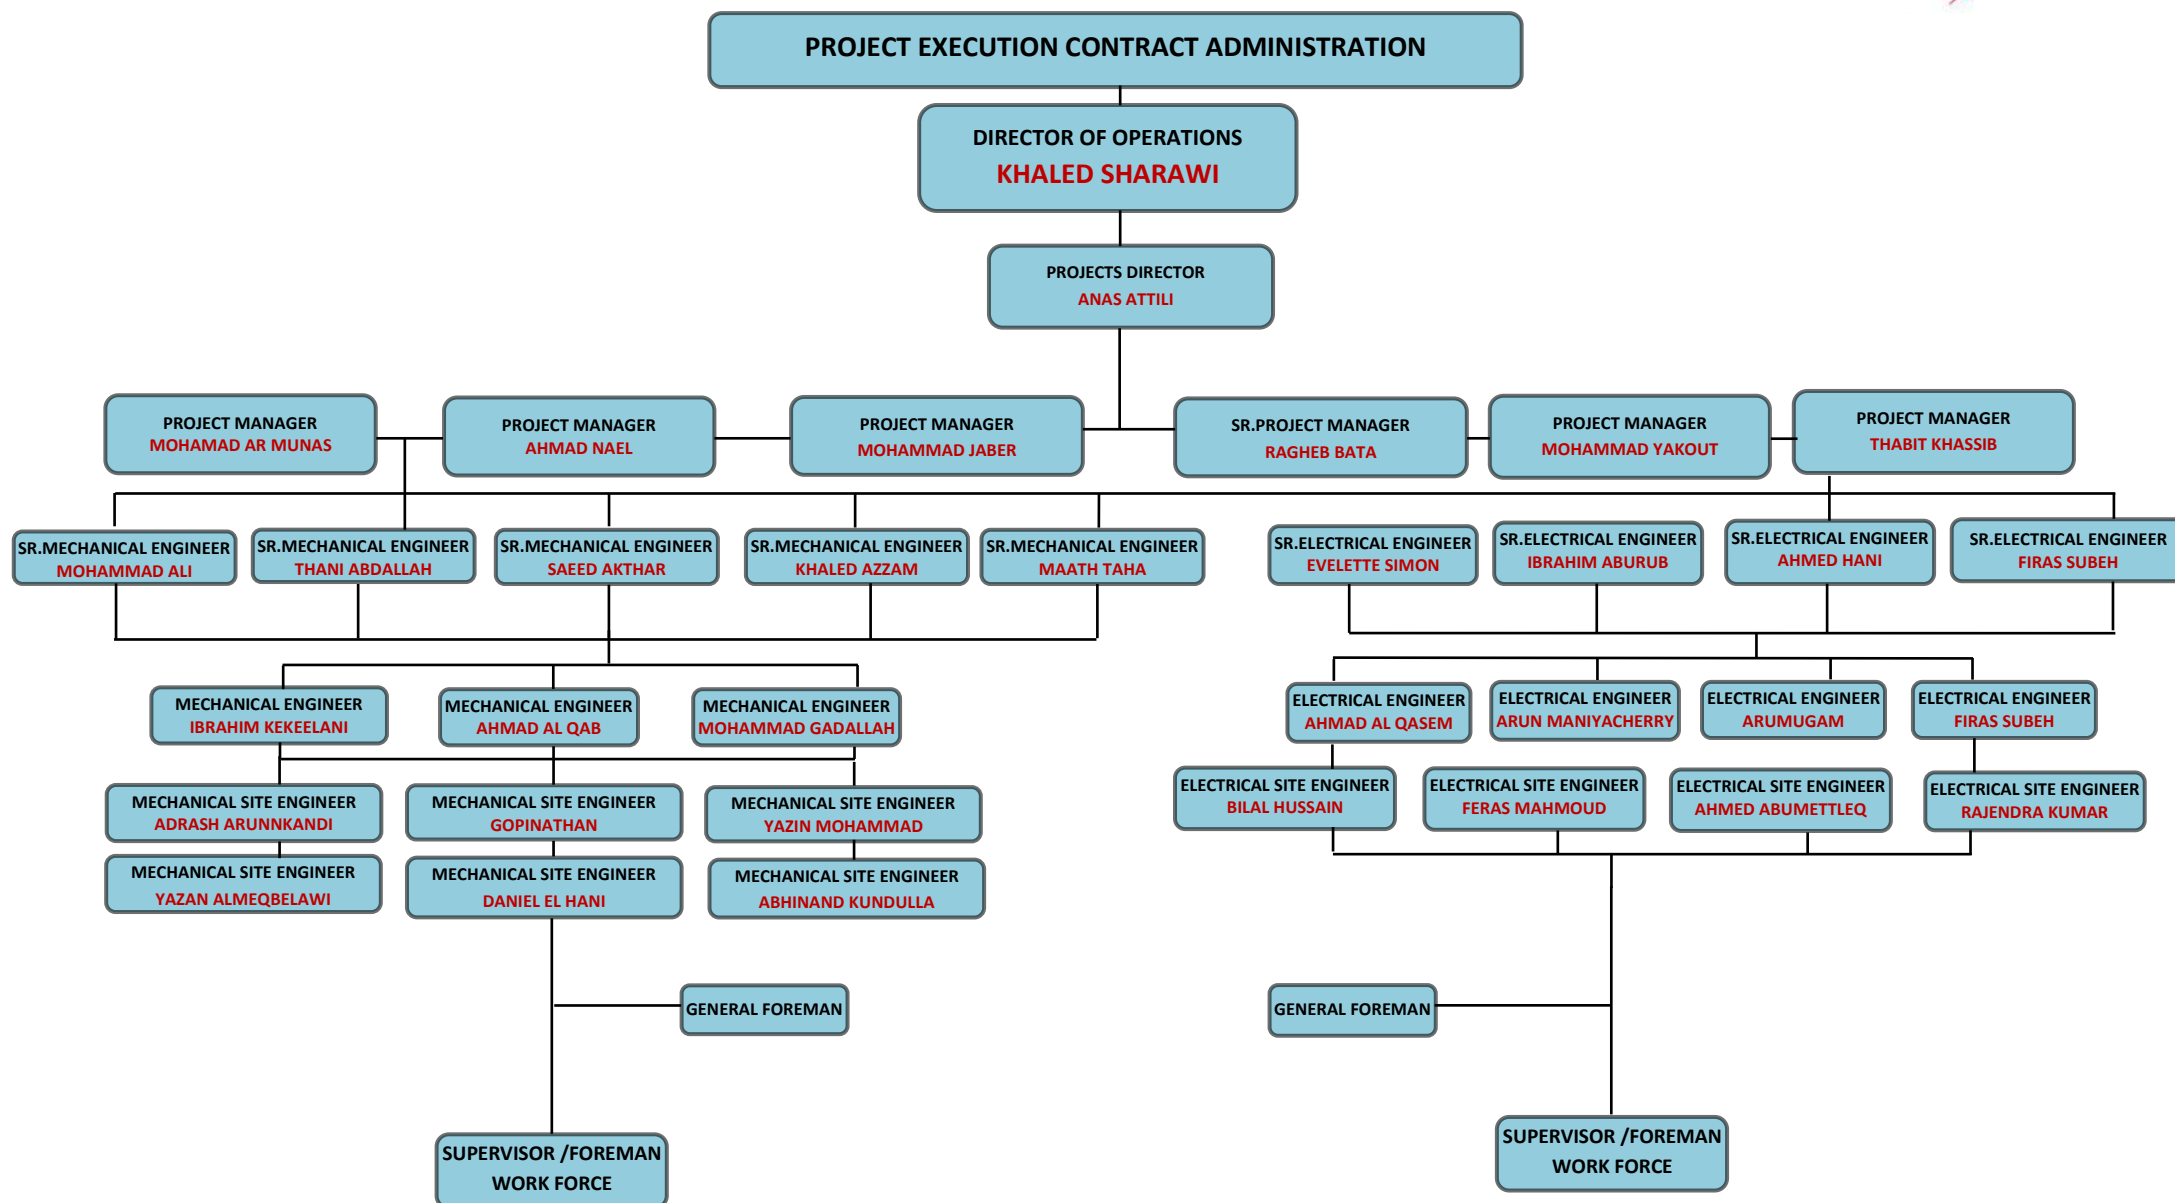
PROJECT EXECUTION CONTRACT ADMINISTRATION

DIRECTOR OF OPERATIONS
KHALED SHARAWI

PROJECTS DIRECTOR
ANAS ATTILI

PROJECT MANAGER
MOHAMAD AR MUNAS

PROJECT MANAGER
AHMAD NAEL

PROJECT MANAGER
MOHAMMAD JABER

SR.PROJECT MANAGER
RAGHEB BATA

PROJECT MANAGER
MOHAMMAD YAKOUT

PROJECT MANAGER
THABIT KHASSIB

SR.MECHANICAL ENGINEER
MOHAMMAD ALI

SR.MECHANICAL ENGINEER
THANI ABDALLAH

SR.MECHANICAL ENGINEER
SAEED AKTHAR

SR.MECHANICAL ENGINEER
KHALED AZZAM

SR.MECHANICAL ENGINEER
MAATH TAHA

SR.ELECTRICAL ENGINEER
EVELETTE SIMON

SR.ELECTRICAL ENGINEER
IBRAHIM ABURUB

SR.ELECTRICAL ENGINEER
AHMED HANI

SR.ELECTRICAL ENGINEER
FIRAS SUBEH

MECHANICAL ENGINEER
IBRAHIM KEKEELANI

MECHANICAL ENGINEER
AHMAD AL QAB

MECHANICAL ENGINEER
MOHAMMAD GADALLAH

ELECTRICAL ENGINEER
AHMAD AL QASEM

ELECTRICAL ENGINEER
ARUN MANIYACHERRY

ELECTRICAL ENGINEER
ARUMUGAM

ELECTRICAL ENGINEER
FIRAS SUBEH

MECHANICAL SITE ENGINEER
ADRASH ARUNNKANDI

MECHANICAL SITE ENGINEER
GOPINATHAN

MECHANICAL SITE ENGINEER
YAZIN MOHAMMAD

ELECTRICAL SITE ENGINEER
BILAL HUSSAIN

ELECTRICAL SITE ENGINEER
FERAS MAHMOUD

ELECTRICAL SITE ENGINEER
AHMED ABUMETTLEQ

ELECTRICAL SITE ENGINEER
RAJENDRA KUMAR

MECHANICAL SITE ENGINEER
YAZAN ALMEQBELAWI

MECHANICAL SITE ENGINEER
DANIEL EL HANI

MECHANICAL SITE ENGINEER
ABHINAND KUNDULLA

GENERAL FOREMAN

GENERAL FOREMAN

SUPERVISOR /FOREMAN
WORK FORCE

SUPERVISOR /FOREMAN
WORK FORCE